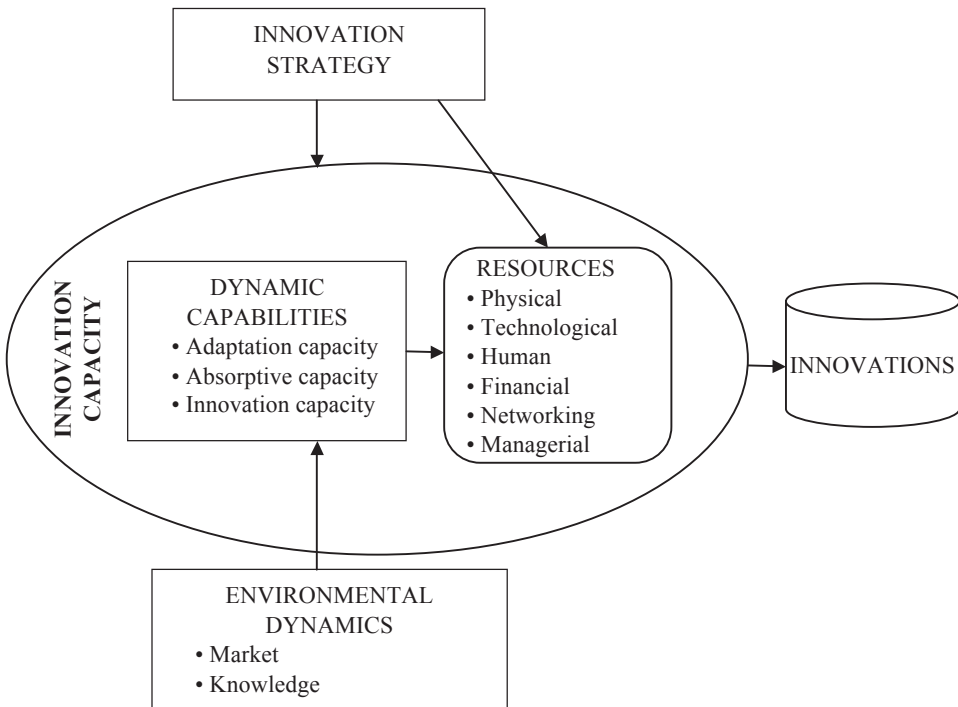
INNOVATION STRATEGY

INNOVATION CAPACITY

DYNAMIC CAPABILITIES
• Adaptation capacity
• Absorptive capacity
• Innovation capacity

RESOURCES
• Physical
• Technological
• Human
• Financial
• Networking
• Managerial

INNOVATIONS

ENVIRONMENTAL DYNAMICS
• Market
• Knowledge